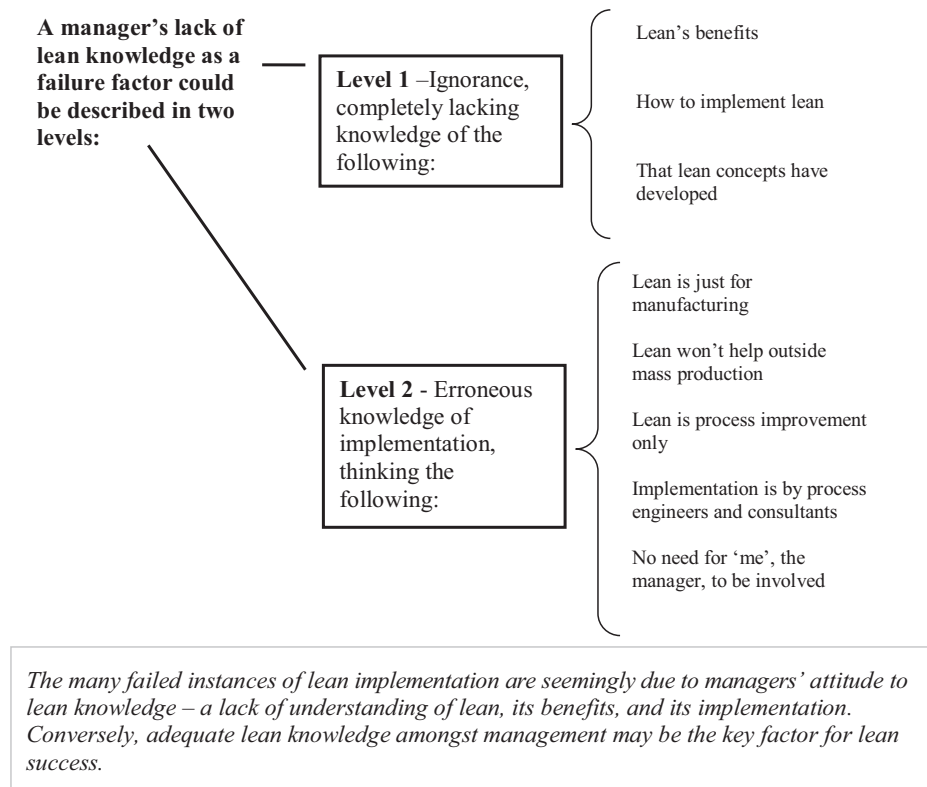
**A manager's lack of lean knowledge as a failure factor could be described in two levels:**

**Level 1** –Ignorance, completely lacking knowledge of the following:

Lean's benefits

How to implement lean

That lean concepts have developed

**Level 2** - Erroneous knowledge of implementation, thinking the following:

Lean is just for manufacturing

Lean won't help outside mass production

Lean is process improvement only

Implementation is by process engineers and consultants

No need for 'me', the manager, to be involved

*The many failed instances of lean implementation are seemingly due to managers' attitude to lean knowledge – a lack of understanding of lean, its benefits, and its implementation. Conversely, adequate lean knowledge amongst management may be the key factor for lean success.*